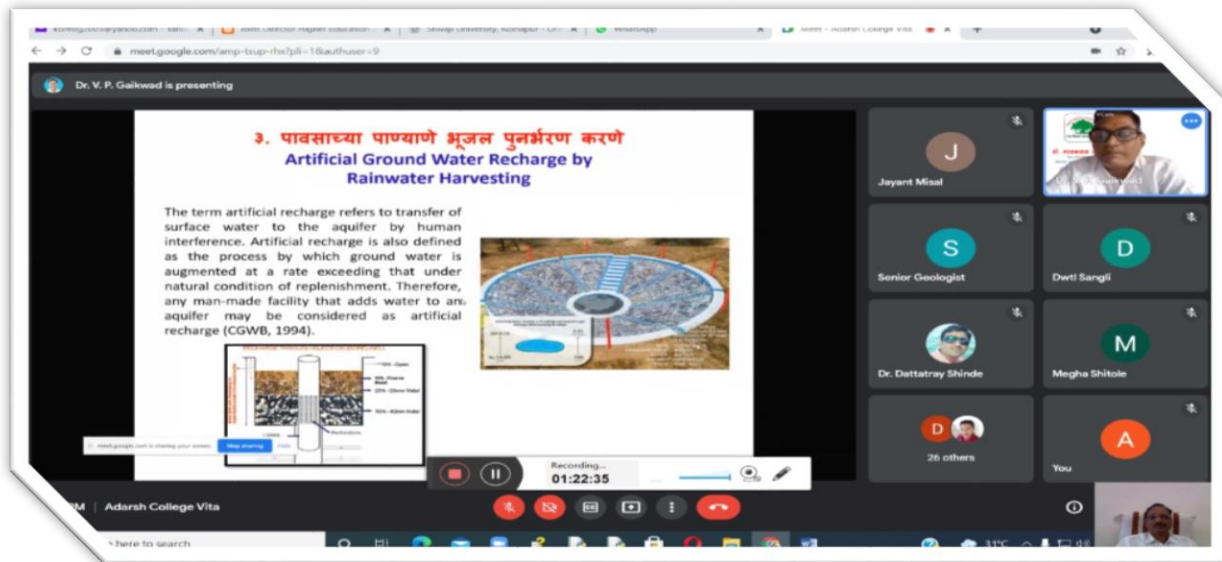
Joint Director Higher Education
Shivaji University, Kolhapur
WhatsApp
Meet - Adarsh College Vita
meet.google.com/amp-tsup-rhs?pli=1&authuser=9

Dr. V. P. Gaikwad is presenting

३. पावसाच्या पाण्याणे भूजल पुनर्भरण करणे
Artificial Ground Water Recharge by Rainwater Harvesting

The term artificial recharge refers to transfer of surface water to the aquifer by human interference. Artificial recharge is also defined as the process by which ground water is augmented at a rate exceeding that under natural condition of replenishment. Therefore, any man-made facility that adds water to an aquifer may be considered as artificial recharge (CGWB, 1994).

meet.google.com is sharing your screen. Stop sharing Hide

Recording...
01:22:35

Jayant Misal
Senior Geologist
Dwti Sangli
Dr. Dattatray Shinde
Megha Shitole
26 others
You

Adarsh College Vita

here to search
31°C